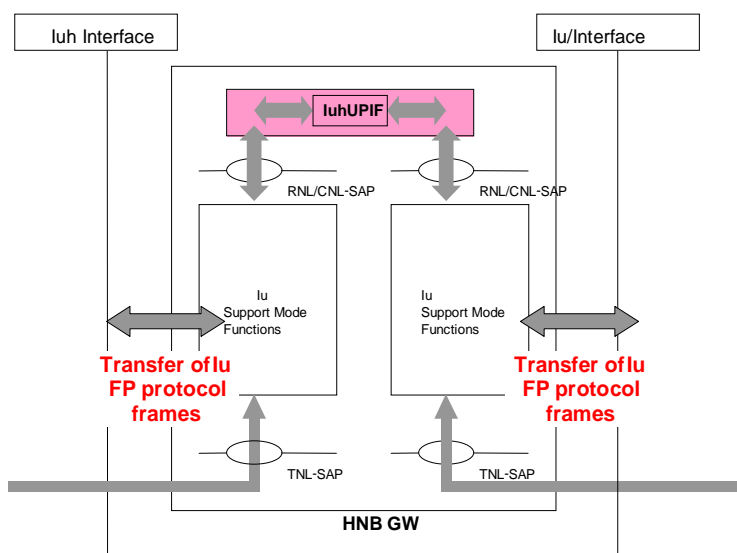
Iuh Interface

Iu/Interface

IuhUPIF

RNL/CNL-SAP

RNL/CNL-SAP

Iu Support Mode Functions

Iu Support Mode Functions

Transfer of Iu FP protocol frames

Transfer of Iu FP protocol frames

TNL-SAP

TNL-SAP

HNB GW